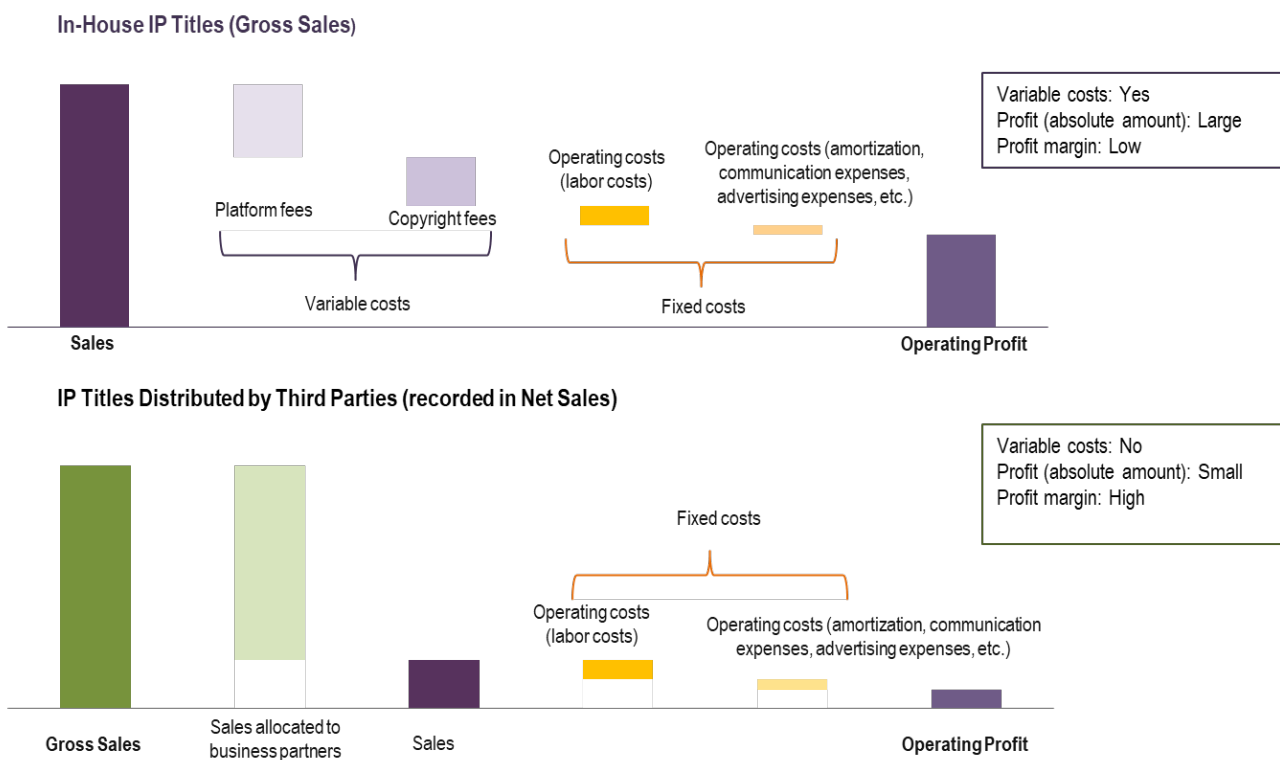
In-House IP Titles (Gross Sales)

Variable costs: Yes
Profit (absolute amount): Large
Profit margin: Low

Platform fees

Copyright fees

Variable costs

Operating costs (labor costs)

Operating costs (amortization, communication expenses, advertising expenses, etc.)

Fixed costs

Sales

Operating Profit

IP Titles Distributed by Third Parties (recorded in Net Sales)

Variable costs: No
Profit (absolute amount): Small
Profit margin: High

Fixed costs

Operating costs (labor costs)

Operating costs (amortization, communication expenses, advertising expenses, etc.)

Gross Sales

Sales allocated to business partners

Sales

Operating Profit